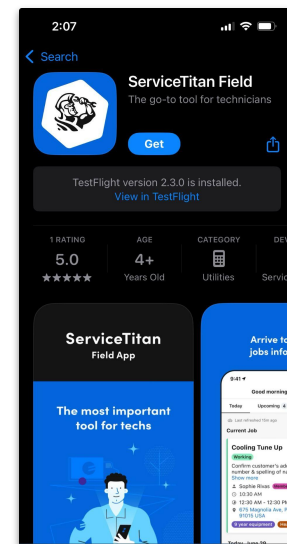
2:07

Search

ServiceTitan Field
The go-to tool for technicians

Get

TestFlight version 2.3.0 is installed.
View in TestFlight

1 RATING
5.0
★★★★★

AGE
4+
Years Old

CATEGORY
Utilities

DEV
Servic

ServiceTitan
Field App

The most important tool for techs

Arrive to jobs info

9:41
Good morning
Today
Upcoming
Current Job
Cooling Tune Up
Working
Confirm customer's ad number & spelling of n
Show more
Sophie Rivas
10:30 AM
12:30 AM - 12:30 PM
675 Magnolia Ave, Fre 91015 USA
3 year equipment
Today June 28